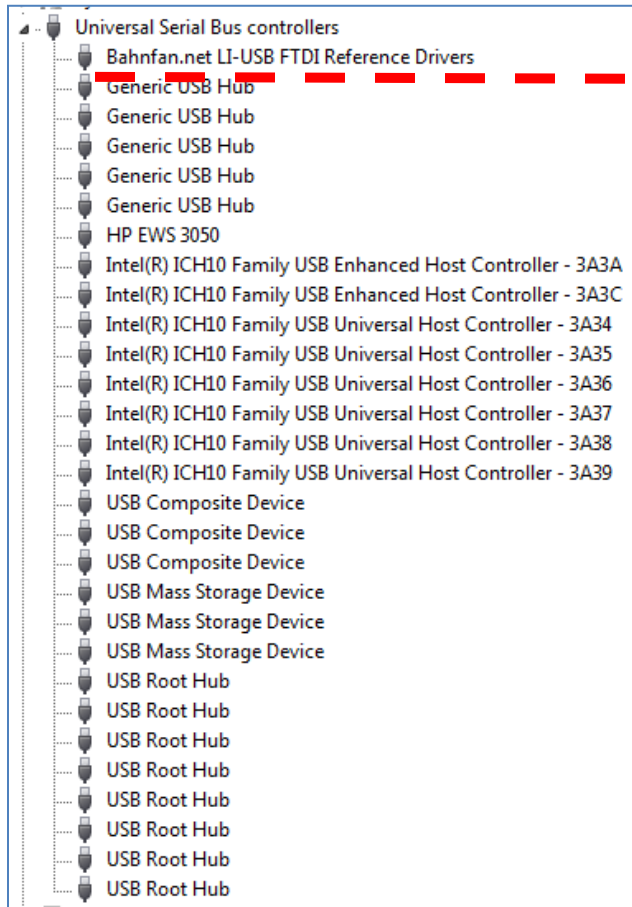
Universal Serial Bus controllers
Bahnfan.net LI-USB FTDI Reference Drivers
Generic USB Hub
Generic USB Hub
Generic USB Hub
Generic USB Hub
Generic USB Hub
HP EWS 3050
Intel(R) ICH10 Family USB Enhanced Host Controller - 3A3A
Intel(R) ICH10 Family USB Enhanced Host Controller - 3A3C
Intel(R) ICH10 Family USB Universal Host Controller - 3A34
Intel(R) ICH10 Family USB Universal Host Controller - 3A35
Intel(R) ICH10 Family USB Universal Host Controller - 3A36
Intel(R) ICH10 Family USB Universal Host Controller - 3A37
Intel(R) ICH10 Family USB Universal Host Controller - 3A38
Intel(R) ICH10 Family USB Universal Host Controller - 3A39
USB Composite Device
USB Composite Device
USB Composite Device
USB Mass Storage Device
USB Mass Storage Device
USB Mass Storage Device
USB Root Hub
USB Root Hub
USB Root Hub
USB Root Hub
USB Root Hub
USB Root Hub
USB Root Hub
USB Root Hub